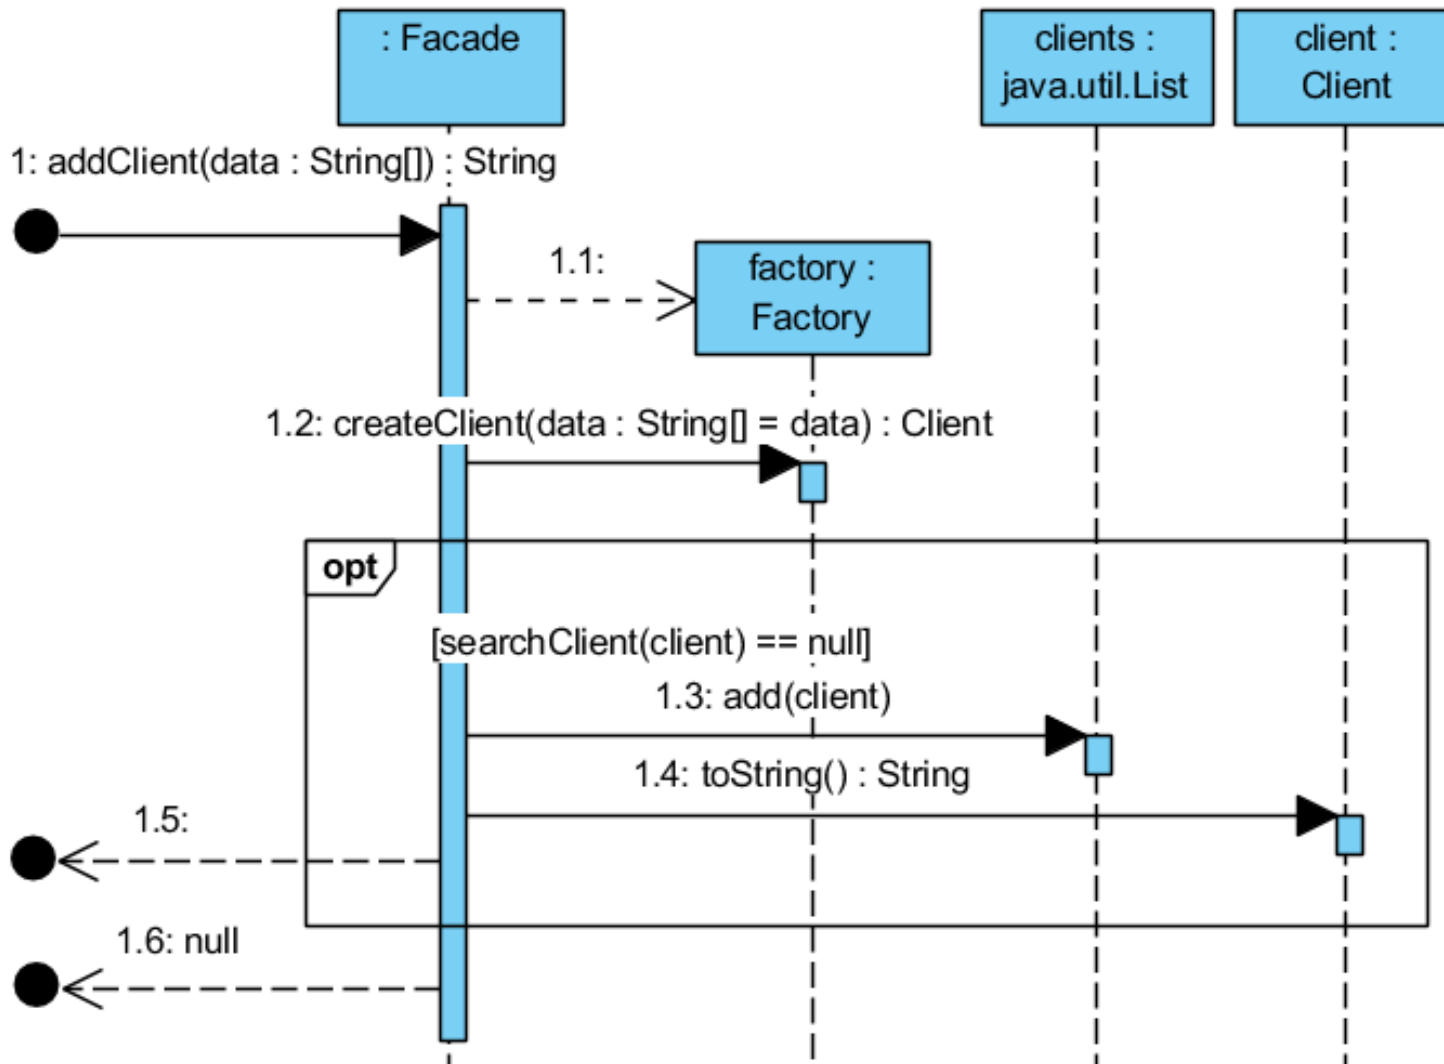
: Facade

clients : java.util.List

client : Client

1: addClient(data : String[]) : String

1.1:

factory : Factory

1.2: createClient(data : String[] = data) : Client

opt

[searchClient(client) == null]

1.3: add(client)

1.4: toString() : String

1.5:

1.6: null